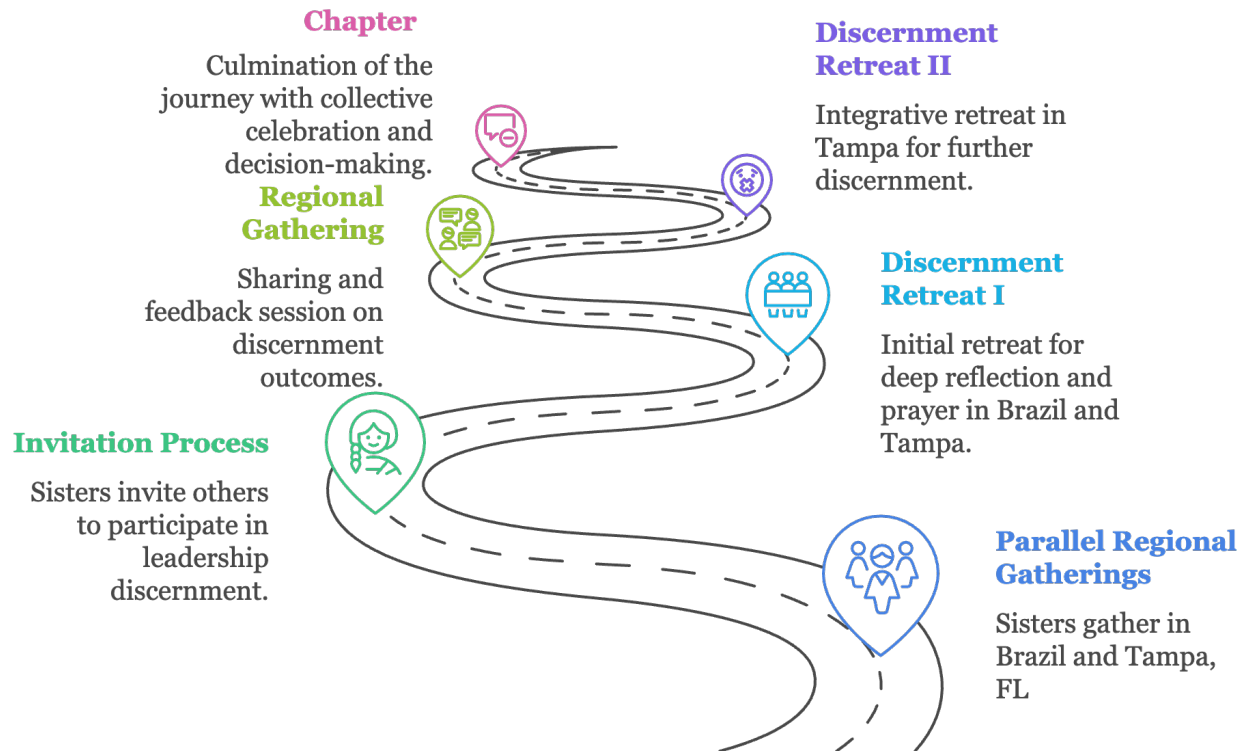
Chapter

Culmination of the journey with collective celebration and decision-making.

Discernment Retreat II

Integrative retreat in Tampa for further discernment.

Regional Gathering

Sharing and feedback session on discernment outcomes.

Discernment Retreat I

Initial retreat for deep reflection and prayer in Brazil and Tampa.

Invitation Process

Sisters invite others to participate in leadership discernment.

Parallel Regional Gatherings

Sisters gather in Brazil and Tampa, FL